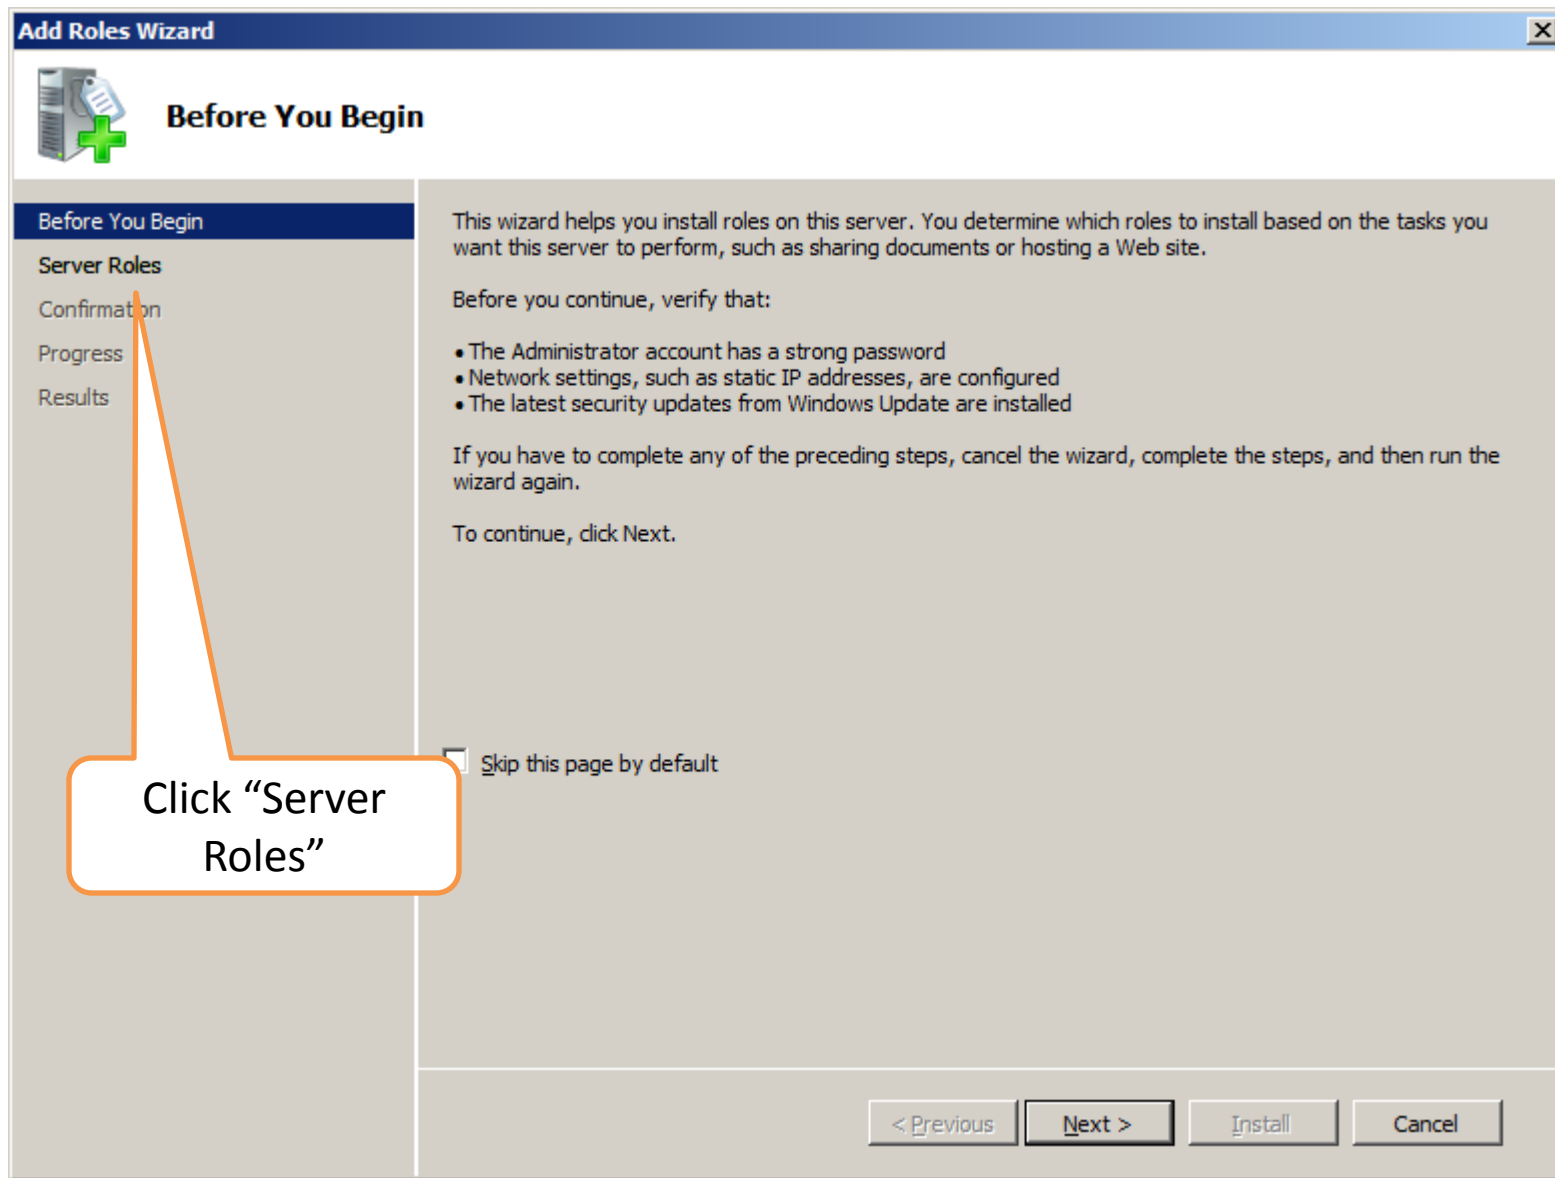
Add Roles Wizard
×

Before You Begin

Before You Begin
Server Roles
Confirmation
Progress
Results

This wizard helps you install roles on this server. You determine which roles to install based on the tasks you want this server to perform, such as sharing documents or hosting a Web site.

Before you continue, verify that:

• The Administrator account has a strong password
• Network settings, such as static IP addresses, are configured
• The latest security updates from Windows Update are installed

If you have to complete any of the preceding steps, cancel the wizard, complete the steps, and then run the wizard again.

To continue, click Next.

Skip this page by default

Click “Server Roles”

< Previous
Next >
Install
Cancel